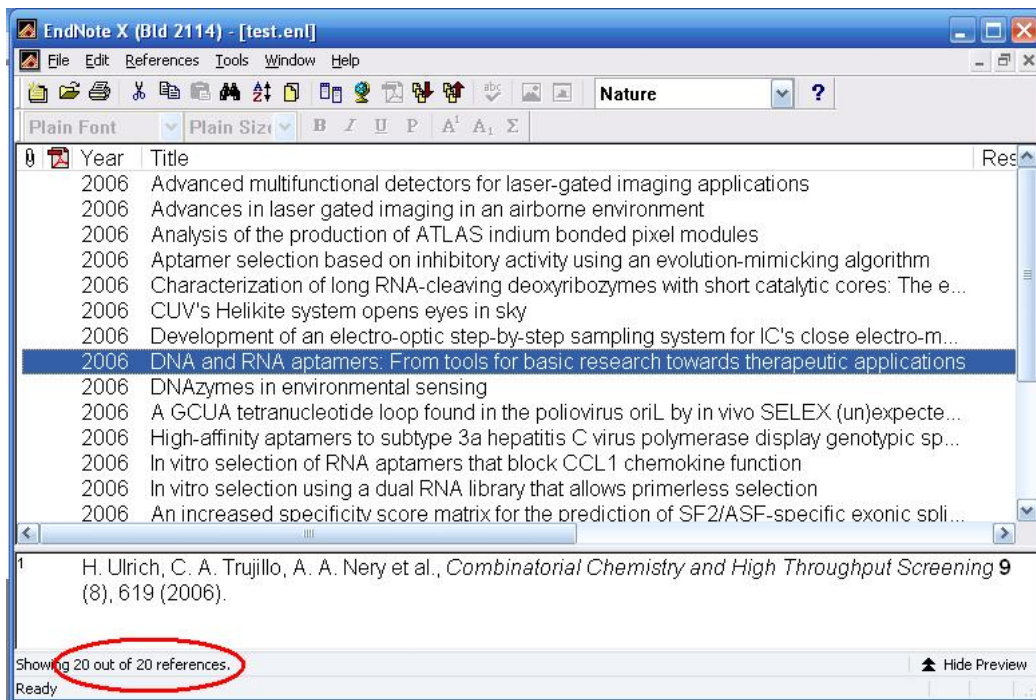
EndNote X (Bld 2114) - [test.enl]

File Edit References Tools Window Help

Nature

?

Plain Font Plain Size B I U P A¹ A₁ Σ

| | | Year | Title | Res |
|---|---|---|---|---|
| | | 2006 | Advanced multifunctional detectors for laser-gated imaging applications | |
| | | 2006 | Advances in laser gated imaging in an airborne environment | |
| | | 2006 | Analysis of the production of ATLAS indium bonded pixel modules | |
| | | 2006 | Aptamer selection based on inhibitory activity using an evolution-mimicking algorithm | |
| | | 2006 | Characterization of long RNA-cleaving deoxyribozymes with short catalytic cores: The e... | |
| | | 2006 | CUV's Helikite system opens eyes in sky | |
| | | 2006 | Development of an electro-optic step-by-step sampling system for IC's close electro-m... | |
| | | 2006 | DNA and RNA aptamers: From tools for basic research towards therapeutic applications | |
| | | 2006 | DNAzymes in environmental sensing | |
| | | 2006 | A GCUA tetranucleotide loop found in the poliovirus oriL by in vivo SELEX (un)expecte... | |
| | | 2006 | High-affinity aptamers to subtype 3a hepatitis C virus polymerase display genotypic sp... | |
| | | 2006 | In vitro selection of RNA aptamers that block CCL1 chemokine function | |
| | | 2006 | In vitro selection using a dual RNA library that allows primerless selection | |
| | | 2006 | An increased specificity score matrix for the prediction of SF2/ASF-specific exonic spli... | |

1 H. Ulrich, C. A. Trujillo, A. A. Nery et al., *Combinatorial Chemistry and High Throughput Screening* **9** (8), 619 (2006).

Showing 20 out of 20 references.

Hide Preview

Ready